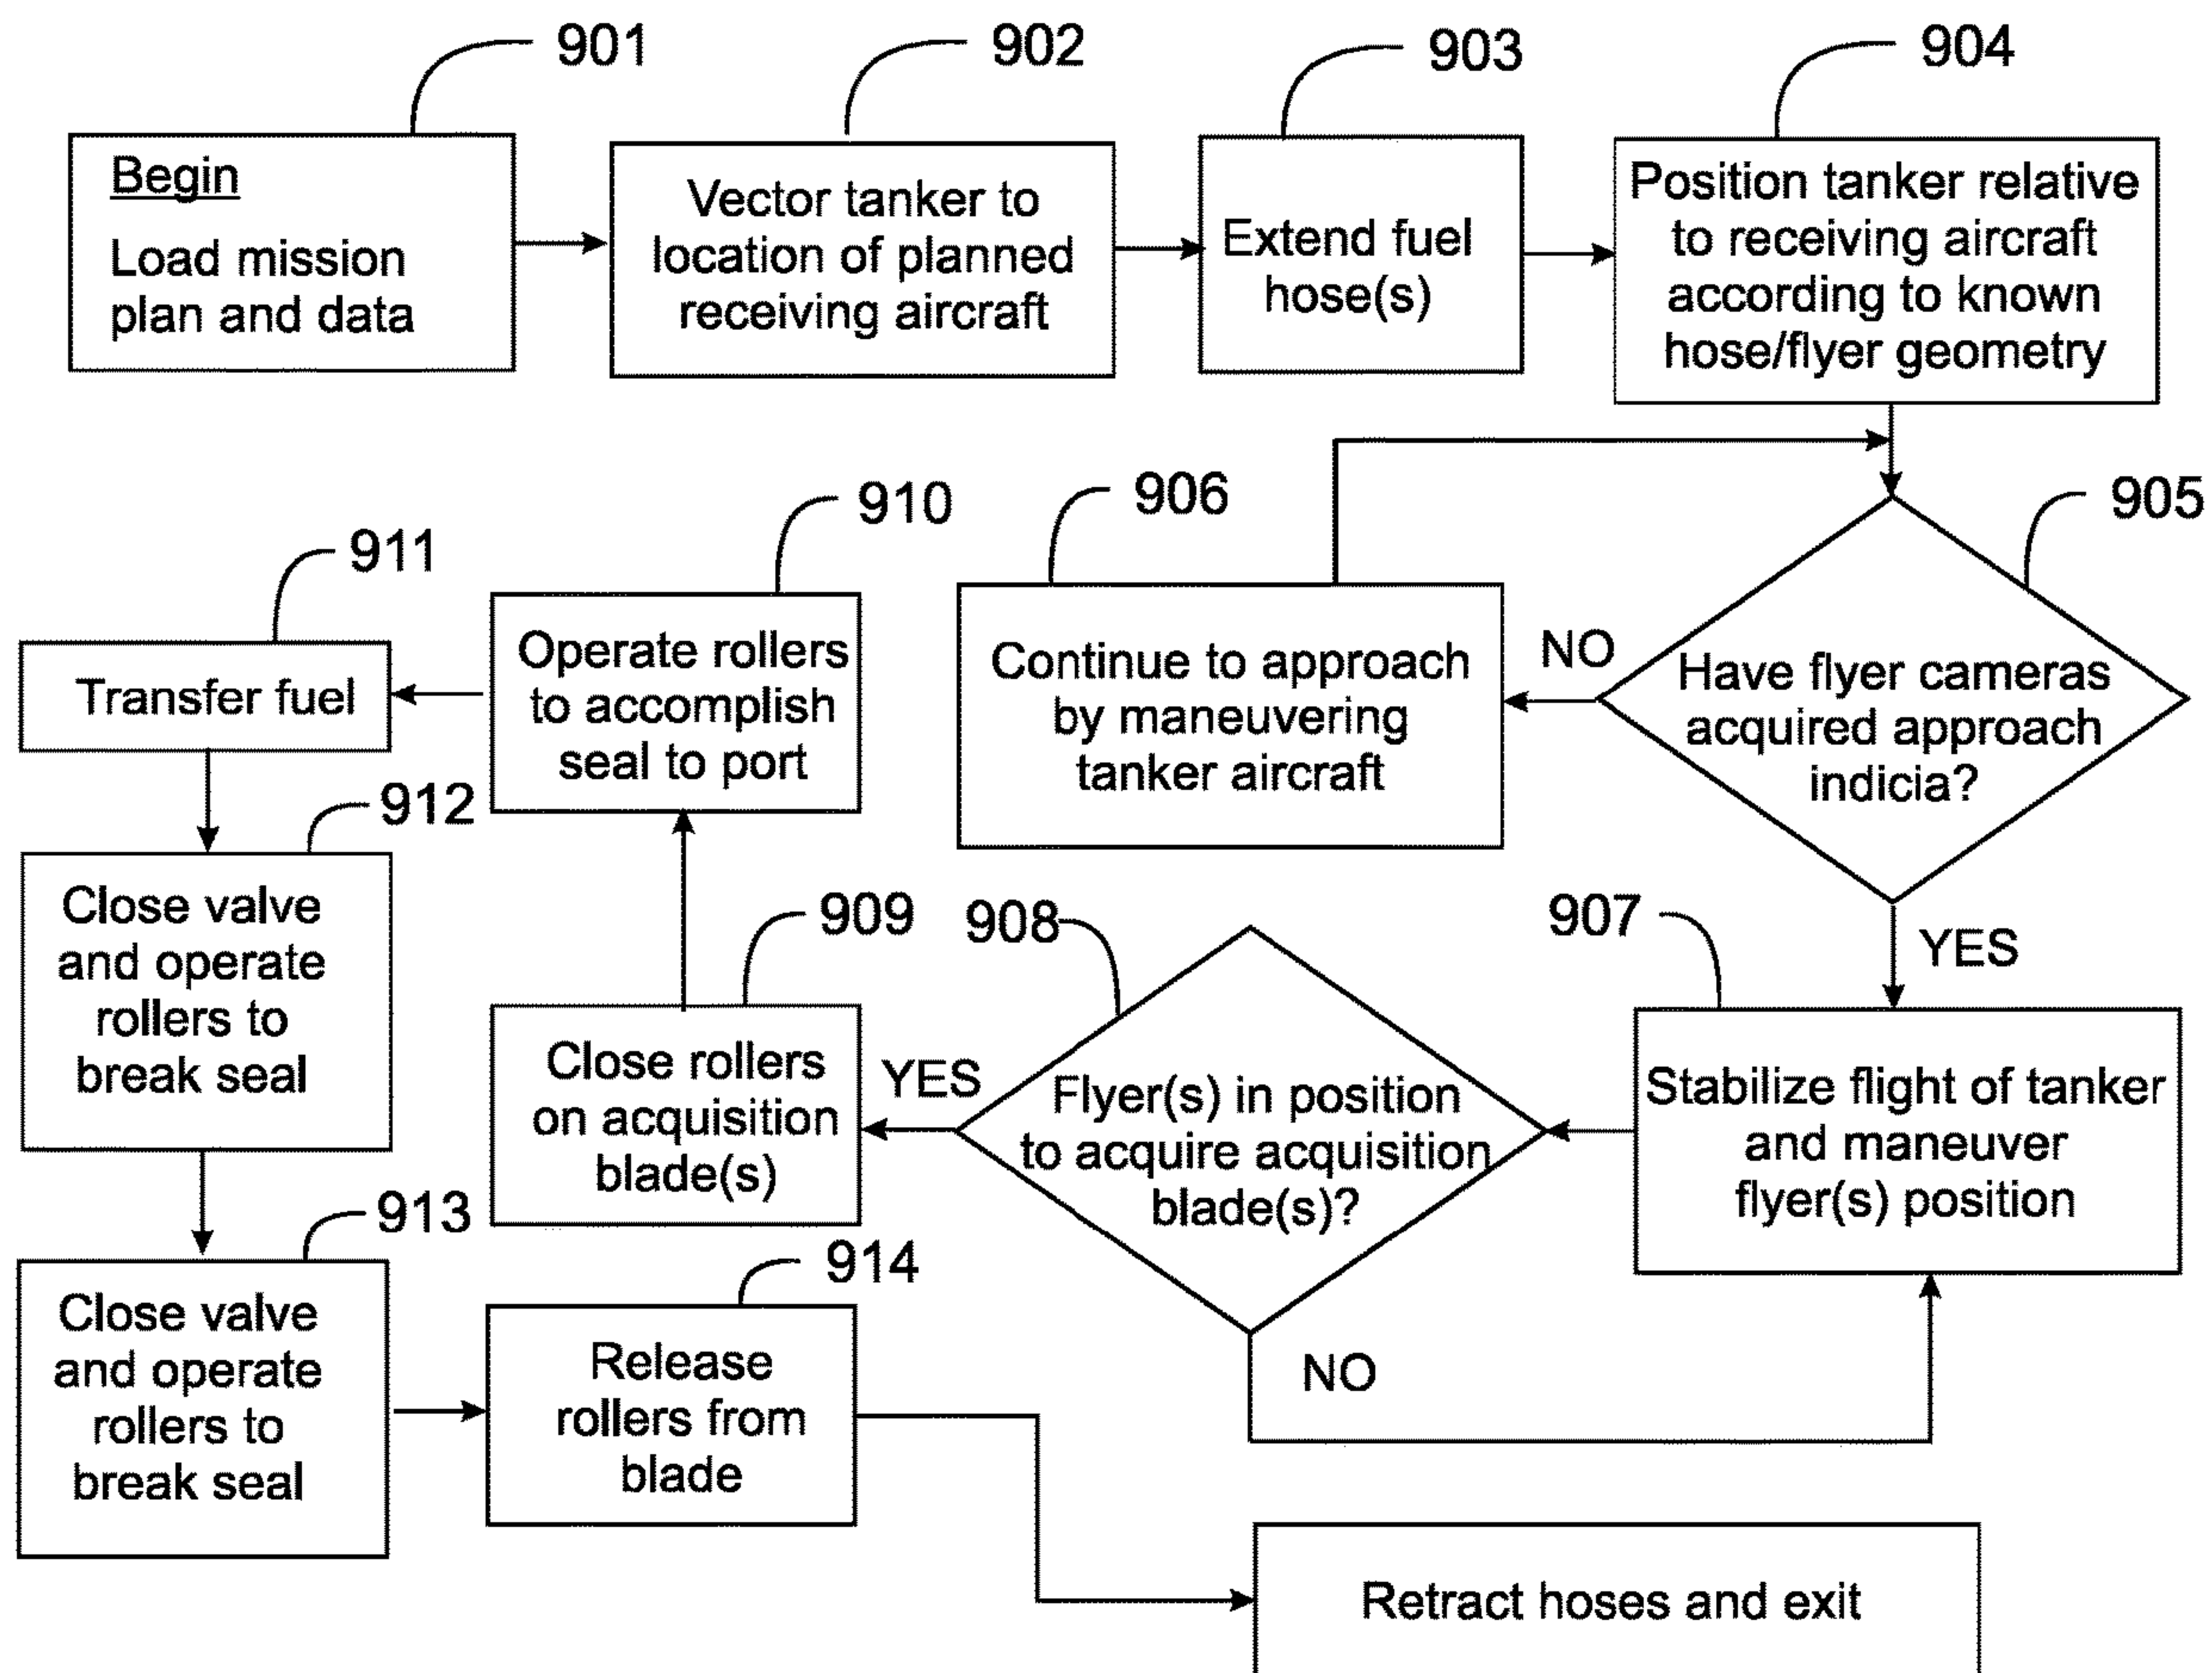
901
Begin
Load mission plan and data

902
Vector tanker to location of planned receiving aircraft

903
Extend fuel hose(s)

904
Position tanker relative to receiving aircraft according to known hose/flyer geometry

905
Have flyer cameras acquired approach indicia?

NO

906
Continue to approach by maneuvering tanker aircraft

YES

907
Stabilize flight of tanker and maneuver flyer(s) position

908
Flyer(s) in position to acquire acquisition blade(s)?

NO

YES

909
Close rollers on acquisition blade(s)

910
Operate rollers to accomplish seal to port

911
Transfer fuel

912
Close valve and operate rollers to break seal

913
Close valve and operate rollers to break seal

914
Release rollers from blade

Retract hoses and exit